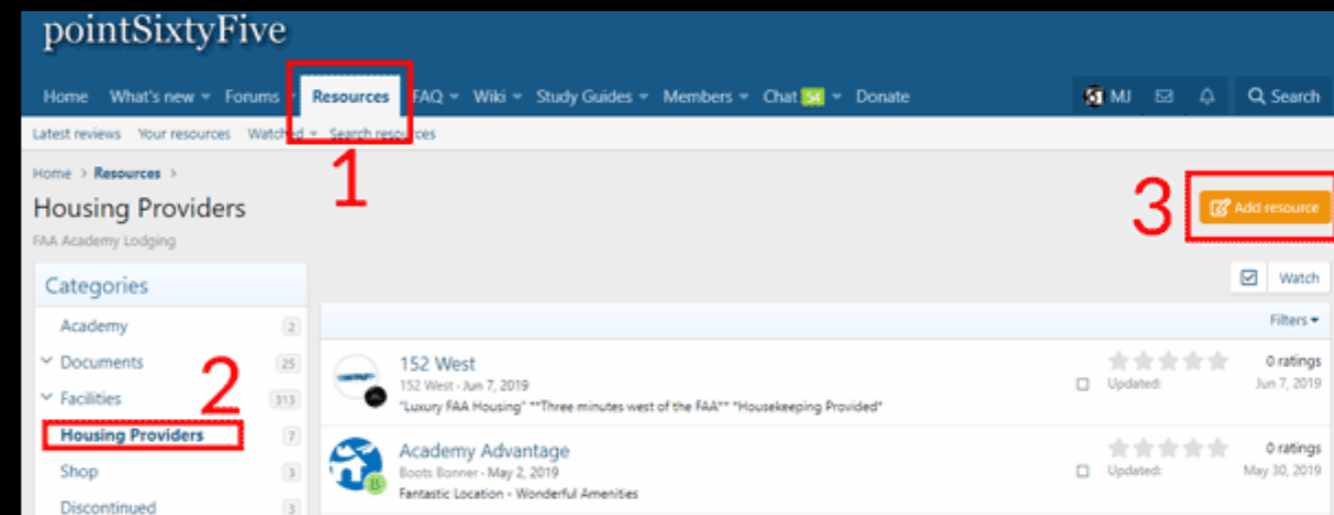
pointSixtyFive

Home What's new Forums Resources FAQ Wiki Study Guides Members Chat 54 Donate MJ Search

Latest reviews Your resources Watched Search resources

Home > Resources >

1

Housing Providers

FAA Academy Lodging

3

Add resource

Categories

Watch

Filters

Academy 2

Documents 25

Facilities 313

2

Housing Providers 7

Shop 3

Discontinued 3

152 West
152 West · Jun 7, 2019
"Luxury FAA Housing" **Three minutes west of the FAA** "Housekeeping Provided"

Updated:

0 ratings
Jun 7, 2019

Academy Advantage
Boots Bonner · May 2, 2019
Fantastic Location - Wonderful Amenities

Updated:

0 ratings
May 30, 2019